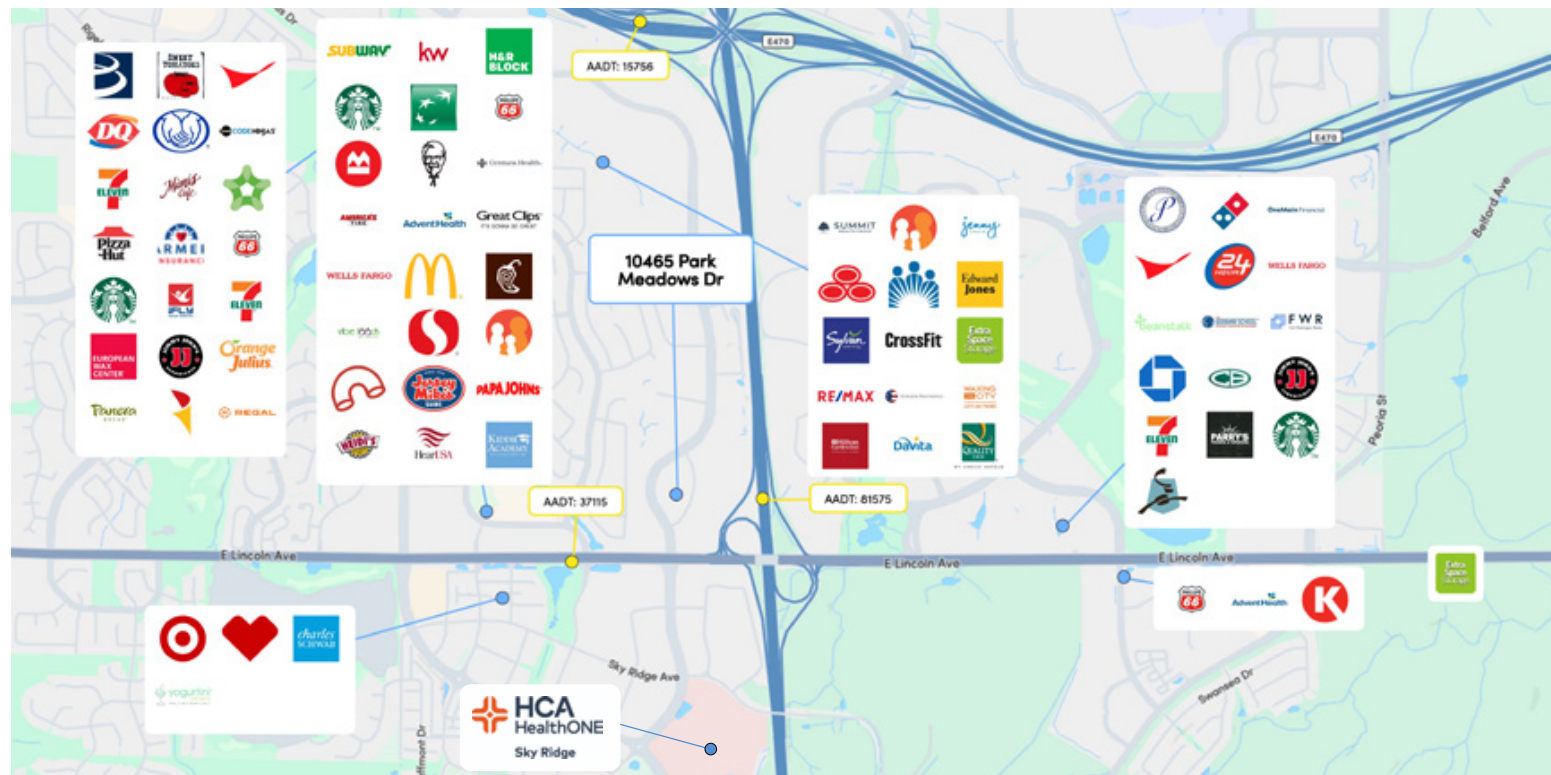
AADT: 15756

E470

E470

SUBWAY kw H&R BLOCK

66

Centura Health

AMERICA'S TIRE AdventHealth Great Clips

WELLS FARGO

Jersey Mike's PAPA JOHNS

HEIDI'S HearUSA KIDDIE ACADEMY

DQ CODE NINJAS

7 ELEVEN

Pizza Hut ARMED INSURANCE 66

7 ELEVEN

EUROPEAN WAX CENTER JJ Orange Julius

Panera REGAL

10465 Park Meadows Dr

SUMMIT jenny

Edward Jones

Sylvan CrossFit Extra Space Storage

RE/MAX

DaVita QUALITY INN

Domino's OneMain Financial

24 HOURS WELLS FARGO

Beanstalk FWR

JJ

7 ELEVEN PARRY'S

Belford Ave

Peoria St

AADT: 37115

AADT: 81575

E Lincoln Ave

E Lincoln Ave

E Lincoln Ave

66 AdventHealth

Extra Space Storage

charles SCHWAB

yogurtini

Sky Ridge Ave

HCA HealthONE Sky Ridge

Swansea Dr